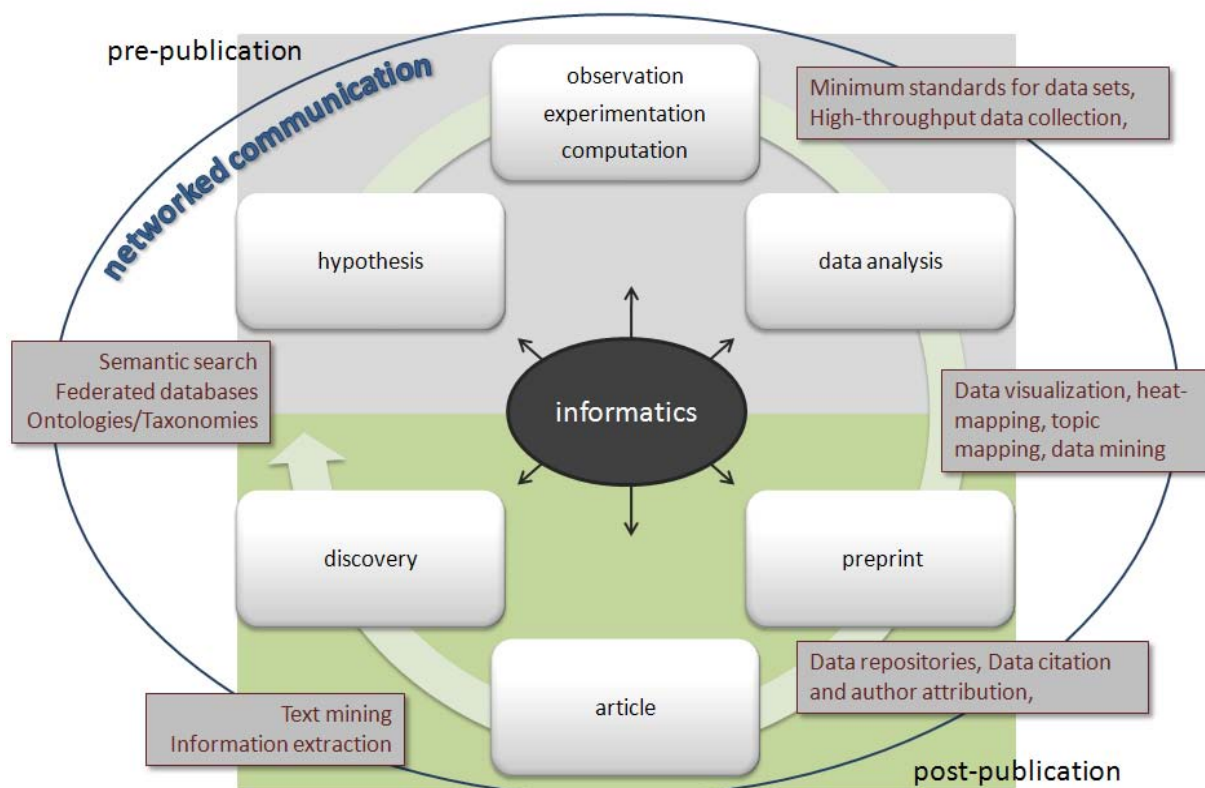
pre-publication

networked communication

observation
experimentation
computation

Minimum standards for data sets,
High-throughput data collection,

hypothesis

data analysis

Semantic search
Federated databases
Ontologies/Taxonomies

informatics

Data visualization, heat-mapping, topic mapping, data mining

discovery

preprint

article

Data repositories, Data citation and author attribution,

Text mining
Information extraction

post-publication